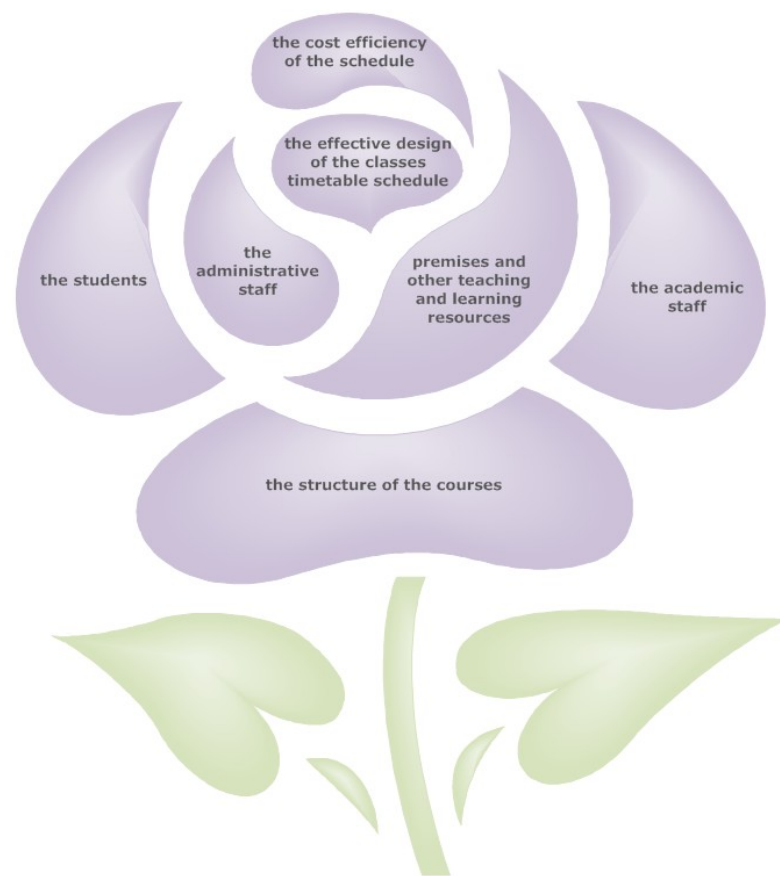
the cost efficiency of the schedule

the effective design of the classes timetable schedule

the students

the administrative staff

premises and other teaching and learning resources

the academic staff

the structure of the courses